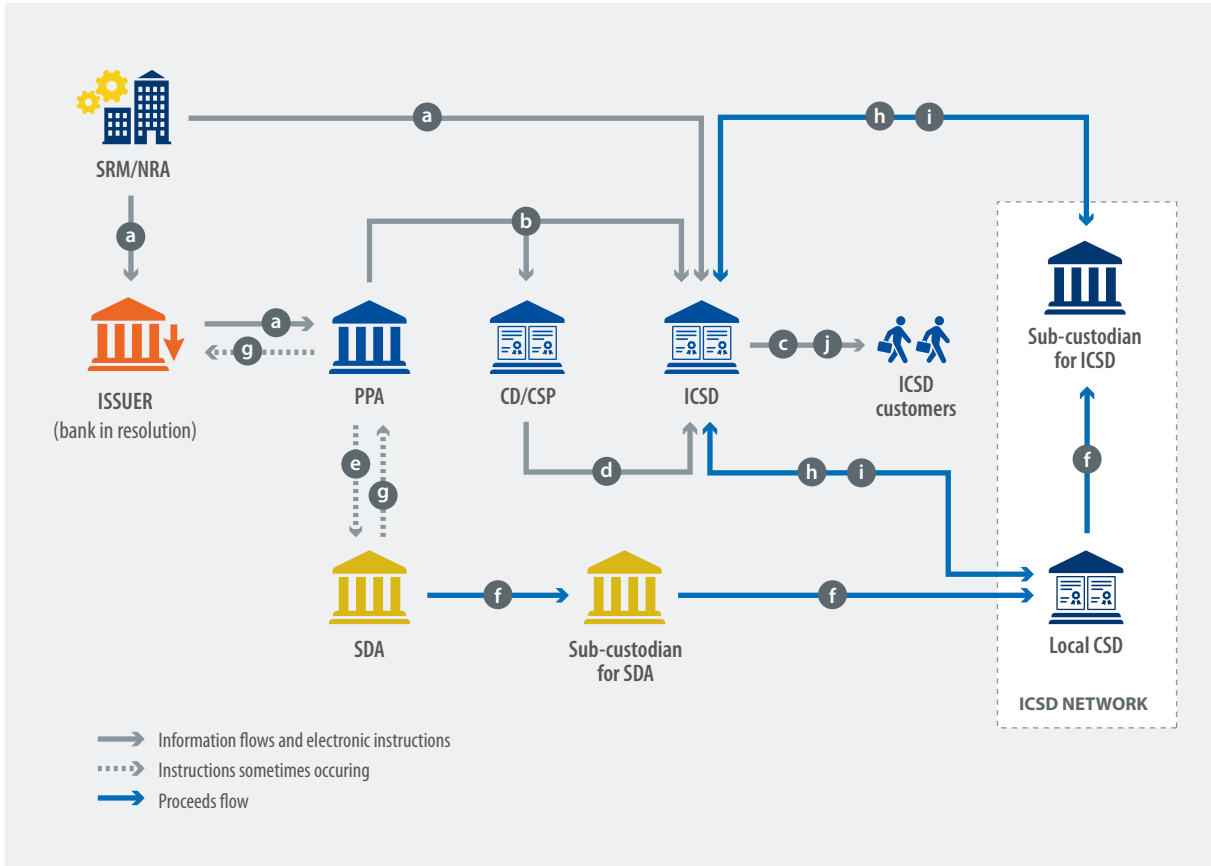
SRM/NRA

a

a

h

i

b

ISSUER
(bank in resolution)

a

g

PPA

CD/CSP

ICSD

c

j

ICSD customers

Sub-custodian for ICSD

e

g

d

h

i

f

SDA

f

Sub-custodian for SDA

f

Local CSD

ICSD NETWORK

Information flows and electronic instructions

Instructions sometimes occuring

Proceeds flow